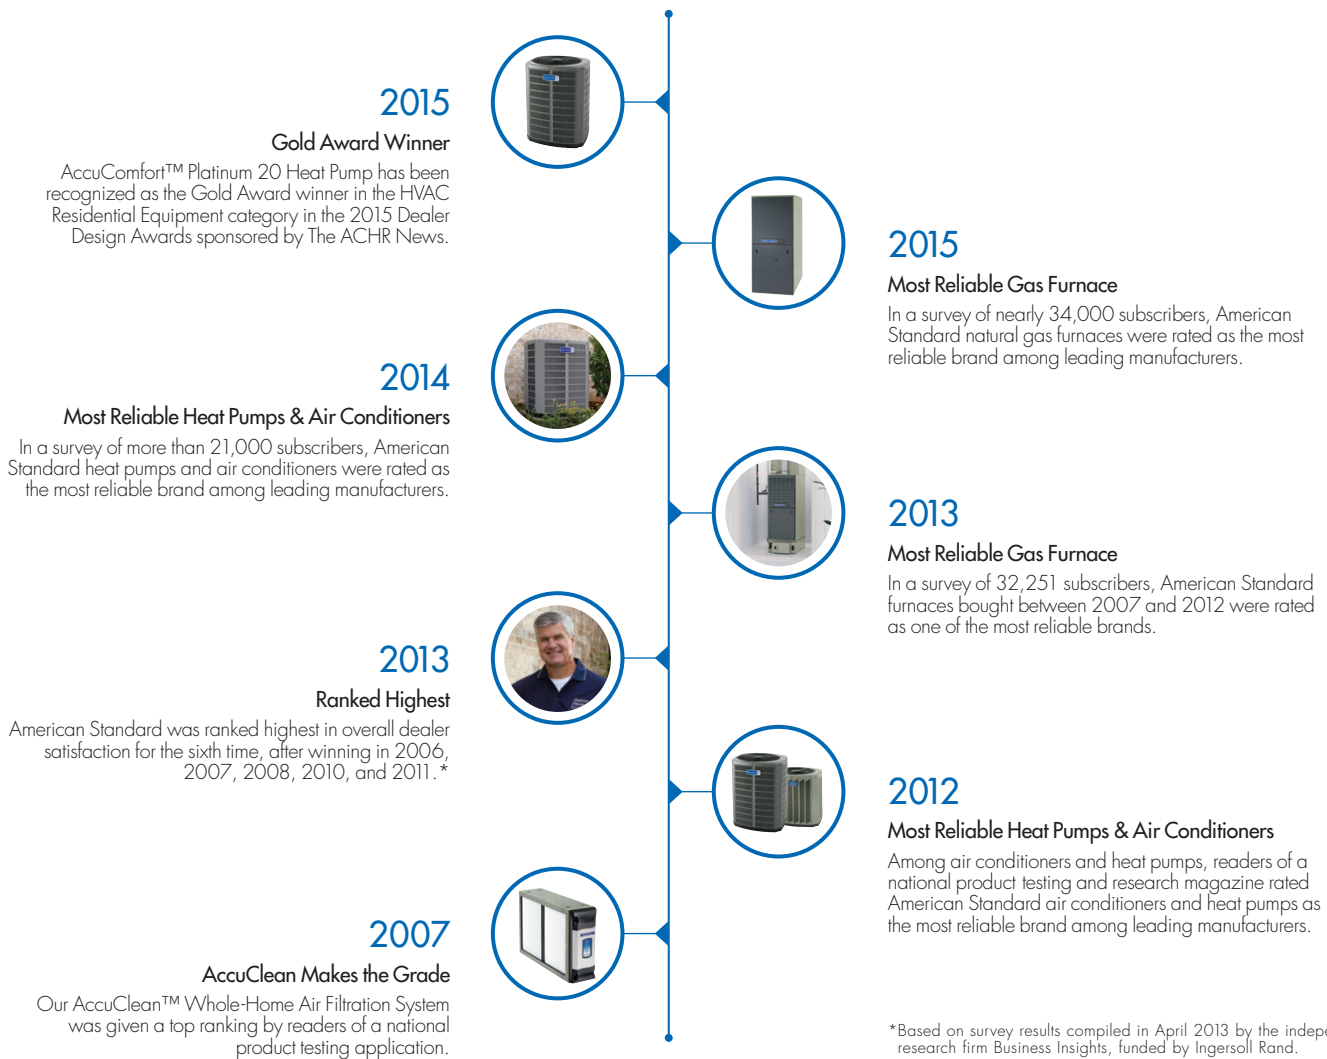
2015
Gold Award Winner
AccuComfort™ Platinum 20 Heat Pump has been recognized as the Gold Award winner in the HVAC Residential Equipment category in the 2015 Dealer Design Awards sponsored by The ACHR News.

2015
Most Reliable Gas Furnace
In a survey of nearly 34,000 subscribers, American Standard natural gas furnaces were rated as the most reliable brand among leading manufacturers.

2014
Most Reliable Heat Pumps & Air Conditioners
In a survey of more than 21,000 subscribers, American Standard heat pumps and air conditioners were rated as the most reliable brand among leading manufacturers.

2013
Most Reliable Gas Furnace
In a survey of 32,251 subscribers, American Standard furnaces bought between 2007 and 2012 were rated as one of the most reliable brands.

2013
Ranked Highest
American Standard was ranked highest in overall dealer satisfaction for the sixth time, after winning in 2006, 2007, 2008, 2010, and 2011.*

2012
Most Reliable Heat Pumps & Air Conditioners
Among air conditioners and heat pumps, readers of a national product testing and research magazine rated American Standard air conditioners and heat pumps as the most reliable brand among leading manufacturers.

2007
AccuClean Makes the Grade
Our AccuClean™ Whole-Home Air Filtration System was given a top ranking by readers of a national product testing application.

*Based on survey results compiled in April 2013 by the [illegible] research firm Business Insights, funded by Ingersoll Rand.